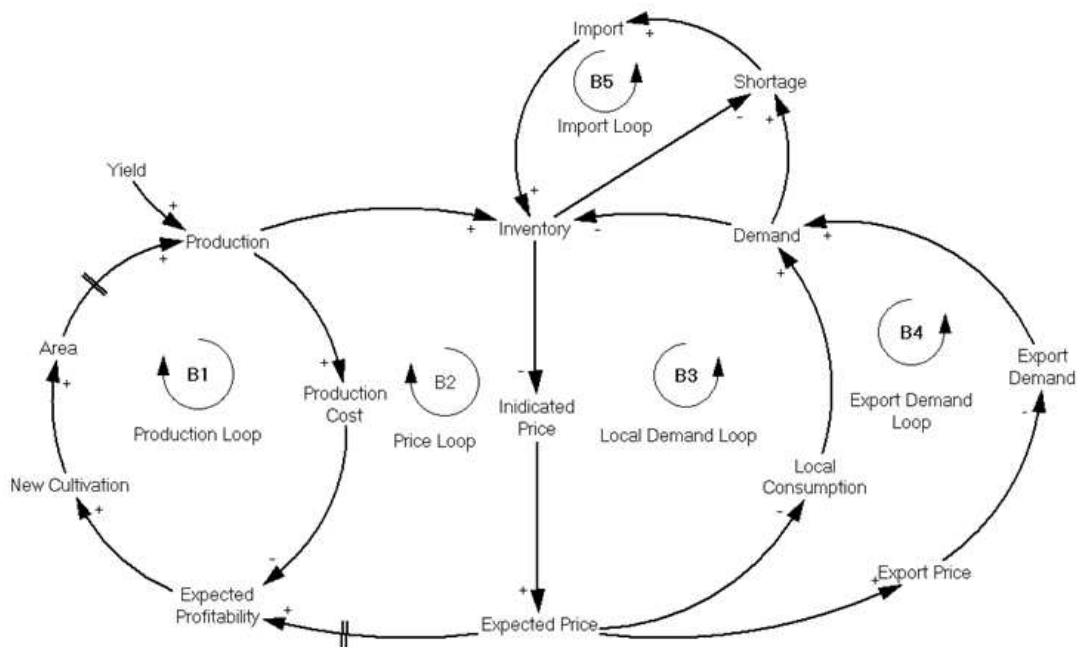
Import
+
B5
Import Loop
Shortage
-
+
Yield
+
+
Production
+
+
Inventory
-
Demand
+
+
Area
+
B1
Production Loop
+
Production Cost
B2
Price Loop
-
Inidicated Price
B3
Local Demand Loop
B4
Export Demand Loop
Export Demand
-
New Cultivation
+
Local Consumption
-
-
Expected Profitability
+
+
Expected Price
+
Export Price